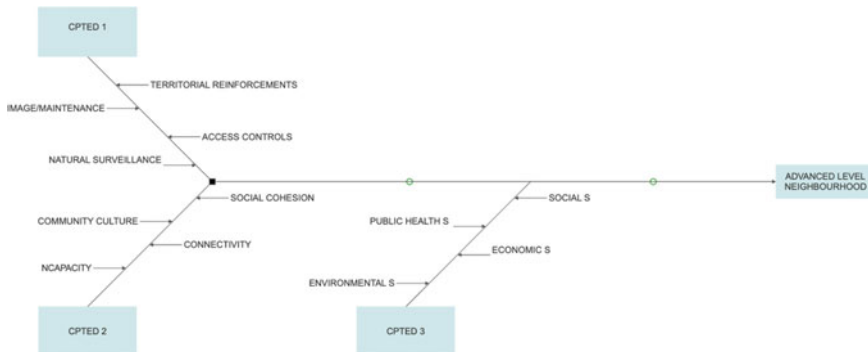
CPTED 1

TERRITORIAL REINFORCEMENTS

IMAGE/MAINTENANCE

ACCESS CONTROLS

NATURAL SURVEILLANCE

SOCIAL COHESION

COMMUNITY CULTURE

CONNECTIVITY

NCAPACITY

CPTED 2

SOCIAL S

PUBLIC HEALTH S

ECONOMIC S

ENVIRONMENTAL S

CPTED 3

ADVANCED LEVEL NEIGHBOURHOOD